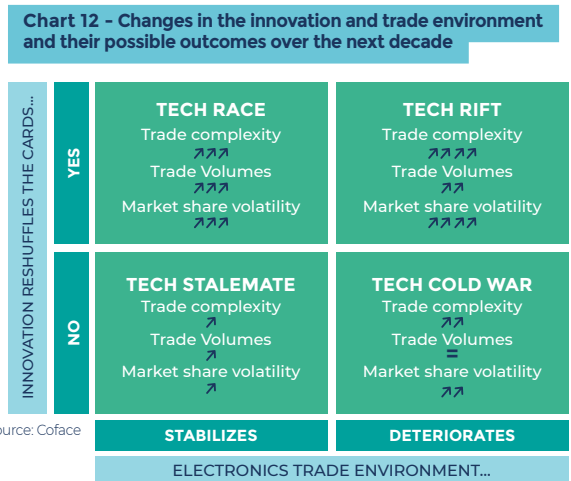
Chart 12 - Changes in the innovation and trade environment and their possible outcomes over the next decade

INNOVATION RESHUFFLES THE CARDS...

| | | |
|---|---|---|
| YES | TECH RACE<br>Trade complexity<br>↗↗↗<br>Trade Volumes<br>↗↗↗<br>Market share volatility<br>↗↗↗ | TECH RIFT<br>Trade complexity<br>↗↗↗↗<br>Trade Volumes<br>↗↗<br>Market share volatility<br>↗↗↗↗ |
| NO | TECH STALEMATE<br>Trade complexity<br>↗<br>Trade Volumes<br>↗<br>Market share volatility<br>↗ | TECH COLD WAR<br>Trade complexity<br>↗↗<br>Trade Volumes<br>=<br>Market share volatility<br>↗↗ |
| | STABILIZES | DETERIORATES |

ELECTRONICS TRADE ENVIRONMENT...

urce: Coface